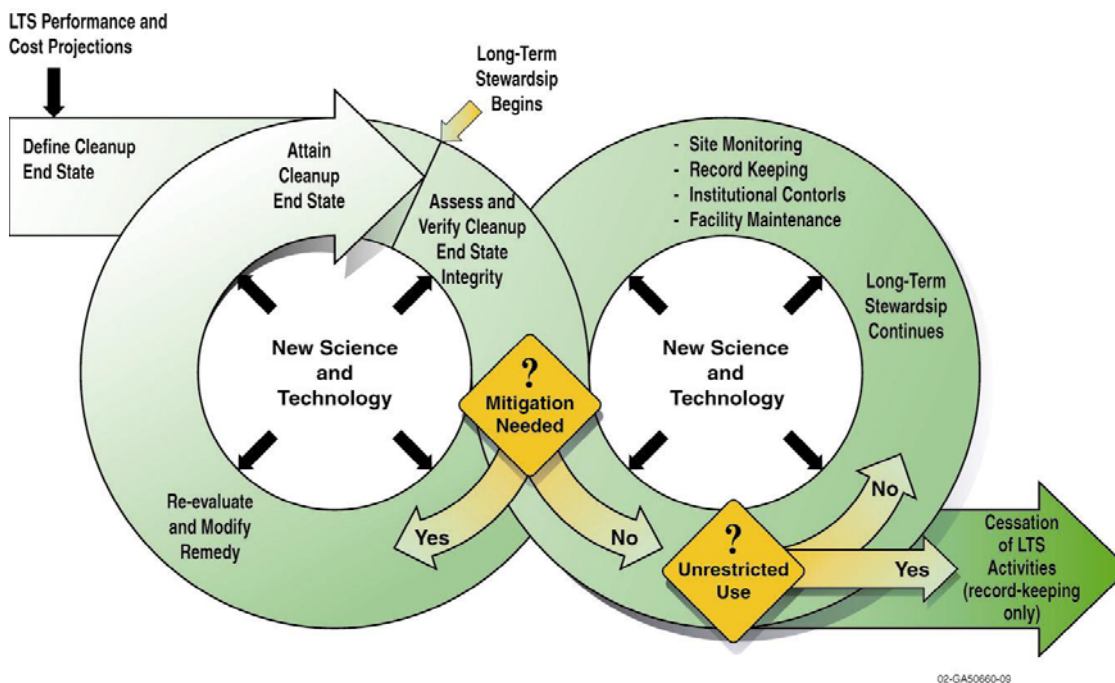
LTS Performance and Cost Projections

Long-Term Stewardsip Begins

Define Cleanup End State

Attain Cleanup End State

Assess and Verify Cleanup End State Integrity

- Site Monitoring
- Record Keeping
- Institutional Contorls
- Facility Maintenance

Long-Term Stewardsip Continues

New Science and Technology

?
Mitigation Needed

New Science and Technology

Re-evaluate and Modify Remedy

Yes

No

No

?
Unrestricted Use

Yes

Cessation of LTS Activities (record-keeping only)

02-GA50660-09